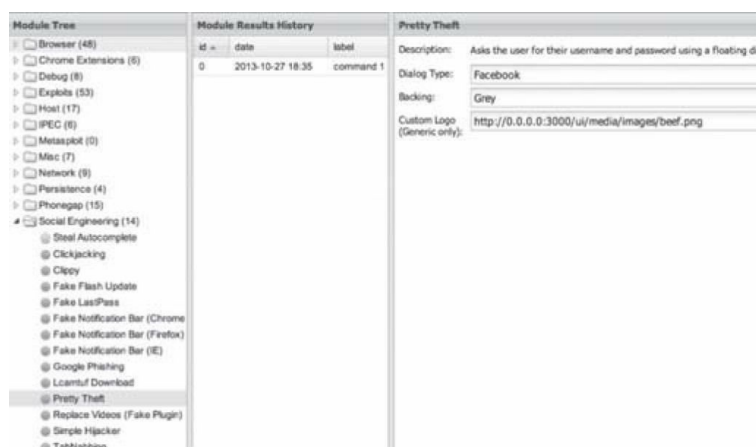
Module Tree

Browser (48)
Chrome Extensions (6)
Debug (8)
Exploits (53)
Host (17)
IPEC (6)
Metasploit (0)
Misc (7)
Network (9)
Persistence (4)
Phonegap (15)
Social Engineering (14)
Steal Autocomplete
Clickjacking
Clippy
Fake Flash Update
Fake LastPass
Fake Notification Bar (Chrome
Fake Notification Bar (Firefox)
Fake Notification Bar (IE)
Google Phishing
Lcamtuf Download
Pretty Theft
Replace Videos (Fake Plugin)
Simple Hijacker
TabNabbing

Module Results History

| id | date | label |
|---|---|---|
| 0 | 2013-10-27 18:35 | command 1 |

Pretty Theft

Description: Asks the user for their username and password using a floating d

Dialog Type: Facebook

Backing: Grey

Custom Logo (Generic only): http://0.0.0.0:3000/ui/media/images/beef.png